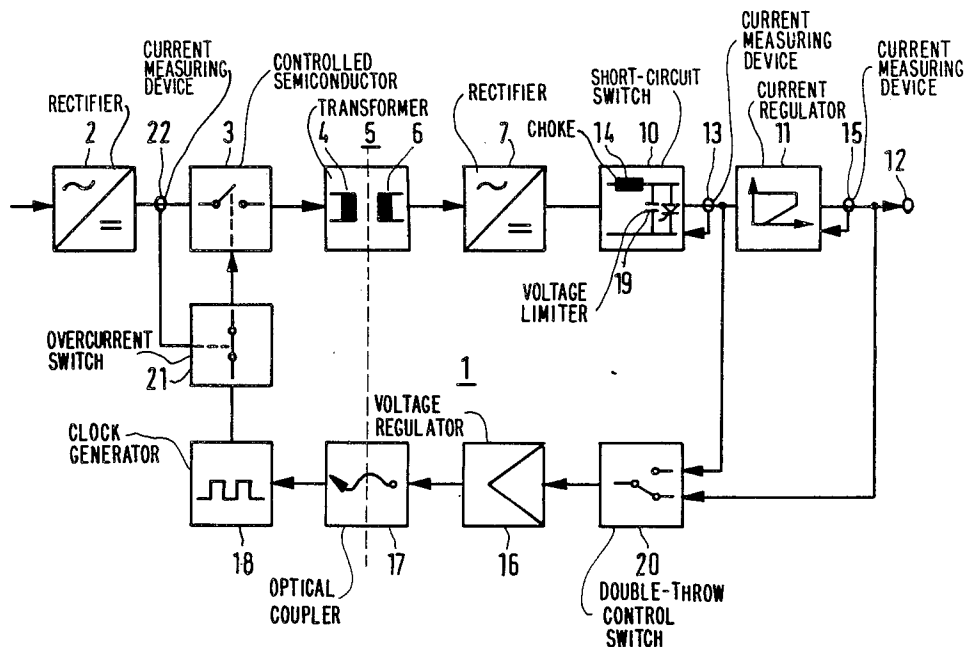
CURRENT MEASURING DEVICE

CONTROLLED SEMICONDUCTOR

RECTIFIER

TRANSFORMER

RECTIFIER

SHORT-CIRCUIT SWITCH

CURRENT MEASURING DEVICE

CURRENT REGULATOR

CURRENT MEASURING DEVICE

2

22

3

4

5

6

7

CHOKE

14

10

13

11

15

12

19

VOLTAGE LIMITER

OVERCURRENT SWITCH

21

1

VOLTAGE REGULATOR

CLOCK GENERATOR

18

OPTICAL COUPLER

17

16

20

DOUBLE-THROW CONTROL SWITCH